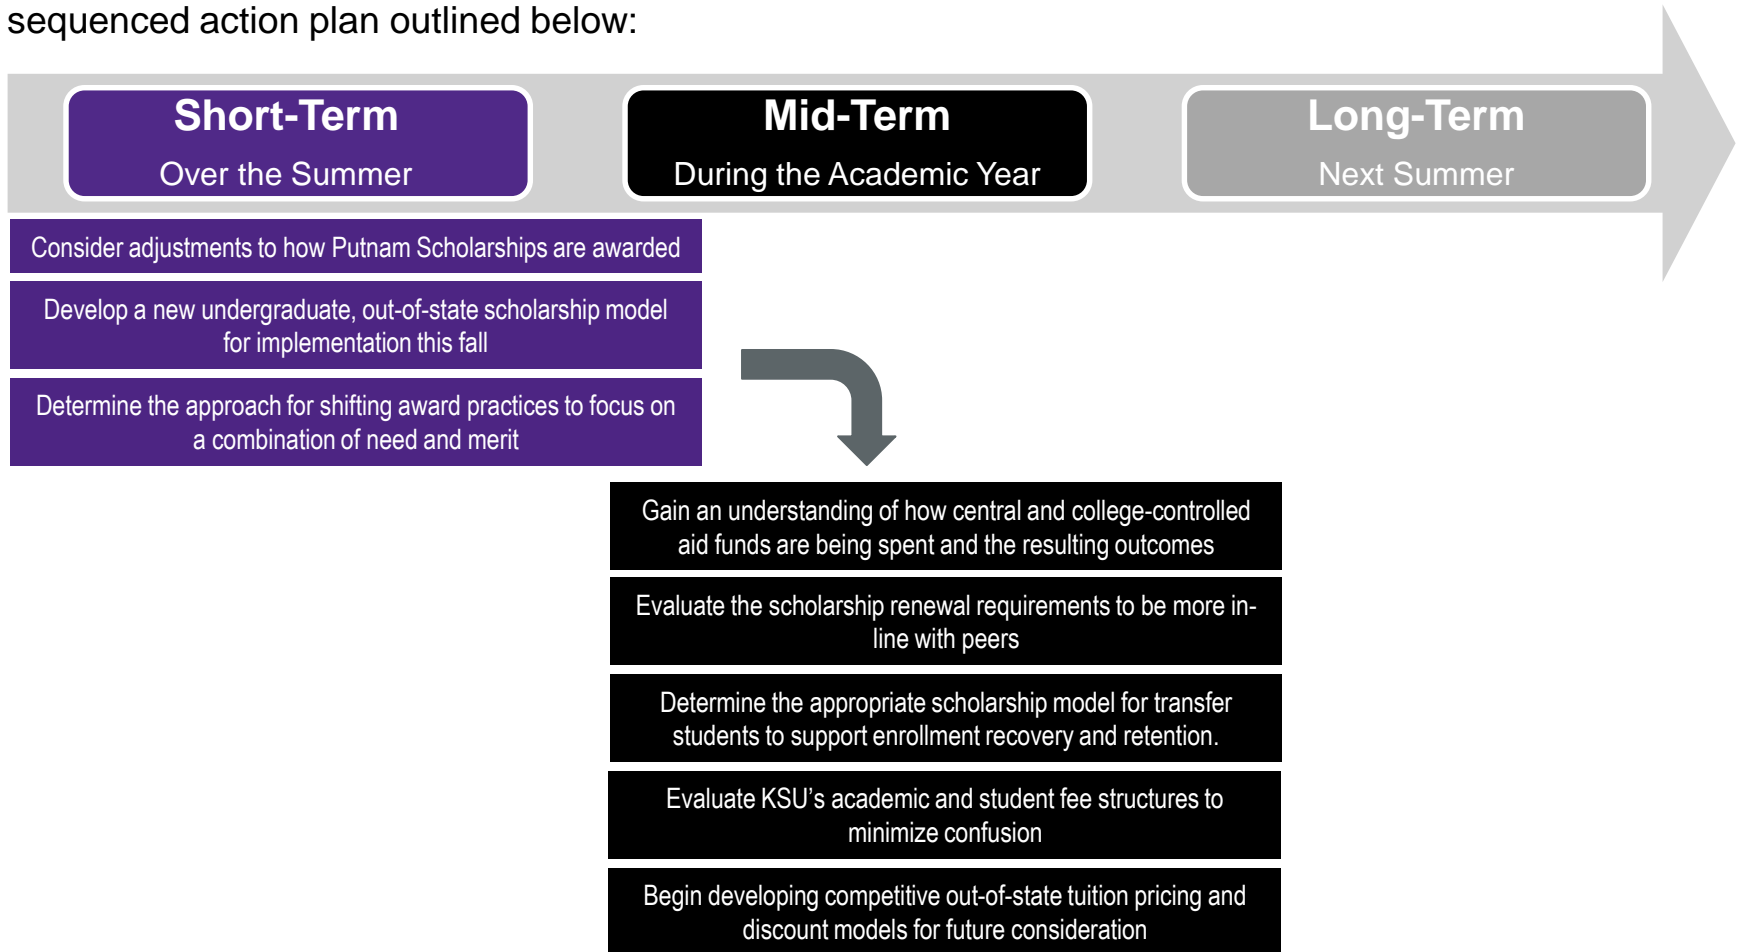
sequenced action plan outlined below:

Short-Term
Over the Summer

Mid-Term
During the Academic Year

Long-Term
Next Summer

Consider adjustments to how Putnam Scholarships are awarded

Develop a new undergraduate, out-of-state scholarship model for implementation this fall

Determine the approach for shifting award practices to focus on a combination of need and merit

Gain an understanding of how central and college-controlled aid funds are being spent and the resulting outcomes

Evaluate the scholarship renewal requirements to be more in-line with peers

Determine the appropriate scholarship model for transfer students to support enrollment recovery and retention.

Evaluate KSU's academic and student fee structures to minimize confusion

Begin developing competitive out-of-state tuition pricing and discount models for future consideration